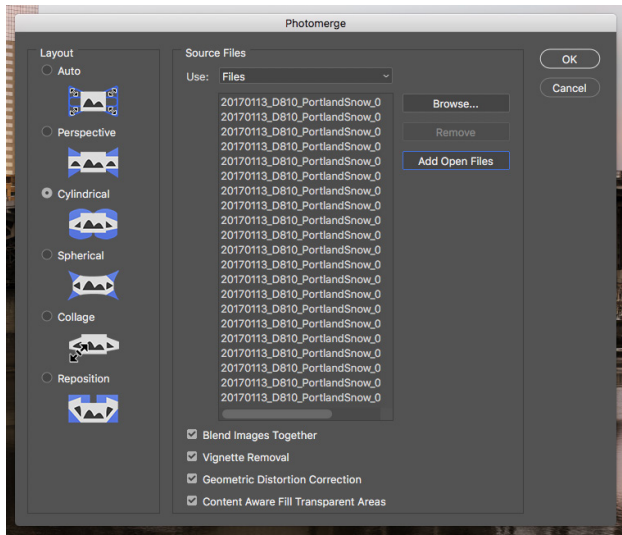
Photomerge

Layout

Auto

Perspective

Cylindrical

Spherical

Collage

Reposition

Source Files

Use: Files

20170113_D810_PortlandSnow_0
20170113_D810_PortlandSnow_0
20170113_D810_PortlandSnow_0
20170113_D810_PortlandSnow_0
20170113_D810_PortlandSnow_0
20170113_D810_PortlandSnow_0
20170113_D810_PortlandSnow_0
20170113_D810_PortlandSnow_0
20170113_D810_PortlandSnow_0
20170113_D810_PortlandSnow_0
20170113_D810_PortlandSnow_0
20170113_D810_PortlandSnow_0
20170113_D810_PortlandSnow_0
20170113_D810_PortlandSnow_0
20170113_D810_PortlandSnow_0
20170113_D810_PortlandSnow_0
20170113_D810_PortlandSnow_0
20170113_D810_PortlandSnow_0
20170113_D810_PortlandSnow_0
20170113_D810_PortlandSnow_0
20170113_D810_PortlandSnow_0
20170113_D810_PortlandSnow_0

Browse...

Remove

Add Open Files

Blend Images Together

Vignette Removal

Geometric Distortion Correction

Content Aware Fill Transparent Areas

OK

Cancel